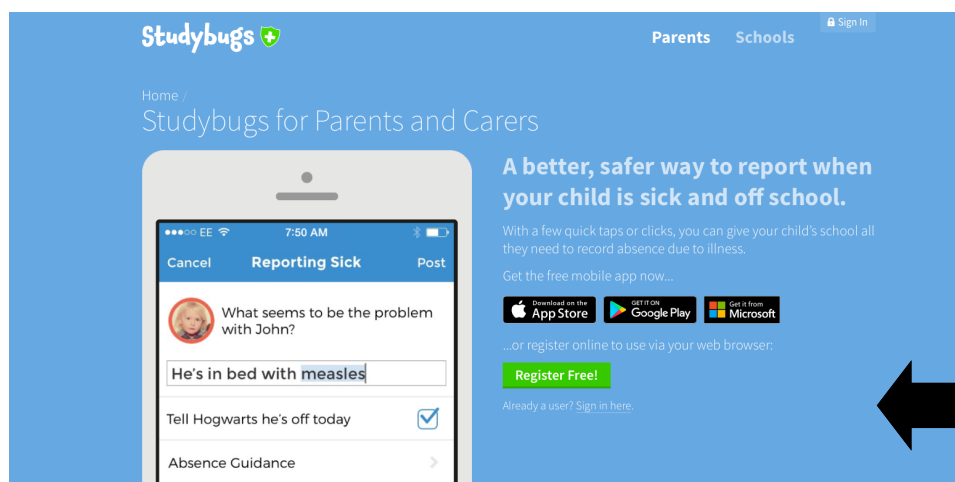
Studybugs

Parents Schools

Sign In

Home /

Studybugs for Parents and Carers

●●●○○ EE 7:50 AM

Cancel Reporting Sick Post

What seems to be the problem with John?

He's in bed with measles

Tell Hogwarts he's off today

Absence Guidance

A better, safer way to report when your child is sick and off school.

With a few quick taps or clicks, you can give your child's school all they need to record absence due to illness.

Get the free mobile app now...

Download on the App Store

GET IT ON Google Play

Get it from Microsoft

...or register online to use via your web browser:

Register Free!

Already a user? Sign in here.